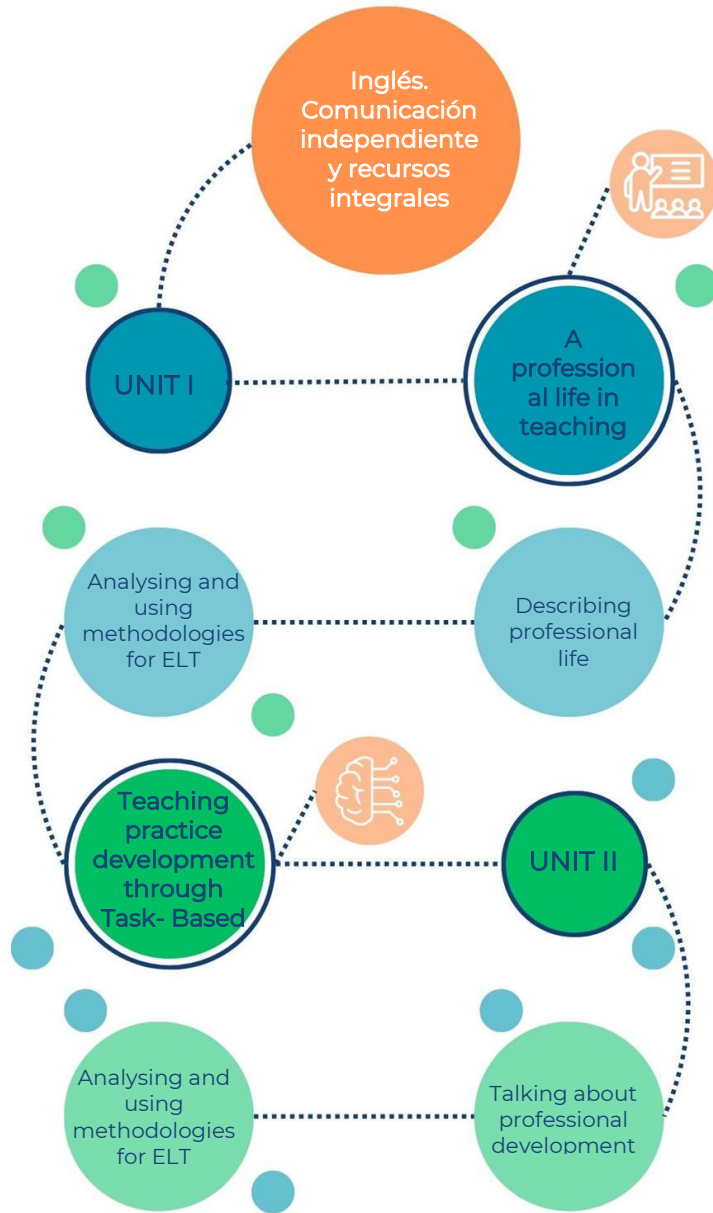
Inglés. Comunicación independiente y recursos integrales

UNIT I

A profession al life in teaching

Analysing and using methodologies for ELT

Describing professional life

Teaching practice development through Task- Based

UNIT II

Analysing and using methodologies for ELT

Talking about professional development